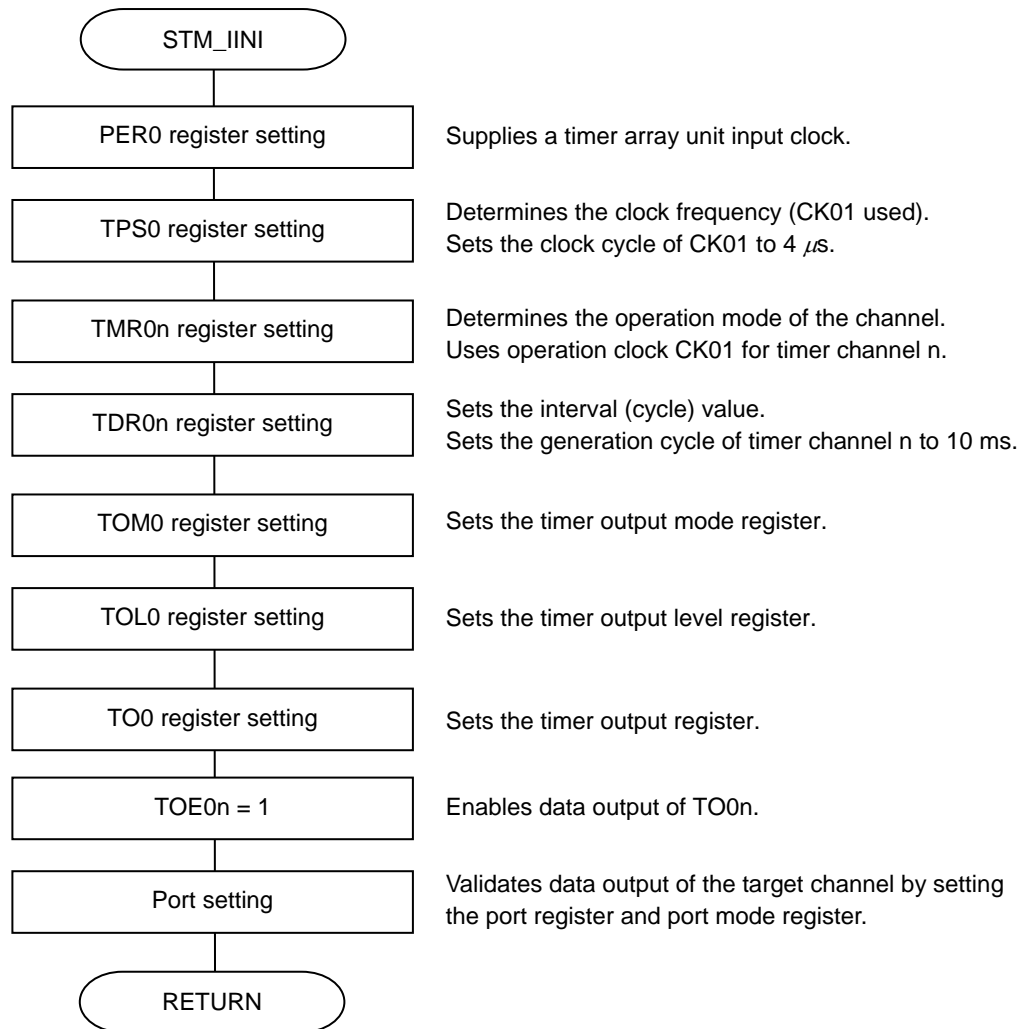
STM_IINI

PER0 register setting

Supplies a timer array unit input clock.

TPS0 register setting

Determines the clock frequency (CK01 used).
Sets the clock cycle of CK01 to 4 $\mu$s.

TMR0n register setting

Determines the operation mode of the channel.
Uses operation clock CK01 for timer channel n.

TDR0n register setting

Sets the interval (cycle) value.
Sets the generation cycle of timer channel n to 10 ms.

TOM0 register setting

Sets the timer output mode register.

TOL0 register setting

Sets the timer output level register.

TO0 register setting

Sets the timer output register.

TOE0n = 1

Enables data output of TO0n.

Port setting

Validates data output of the target channel by setting the port register and port mode register.

RETURN